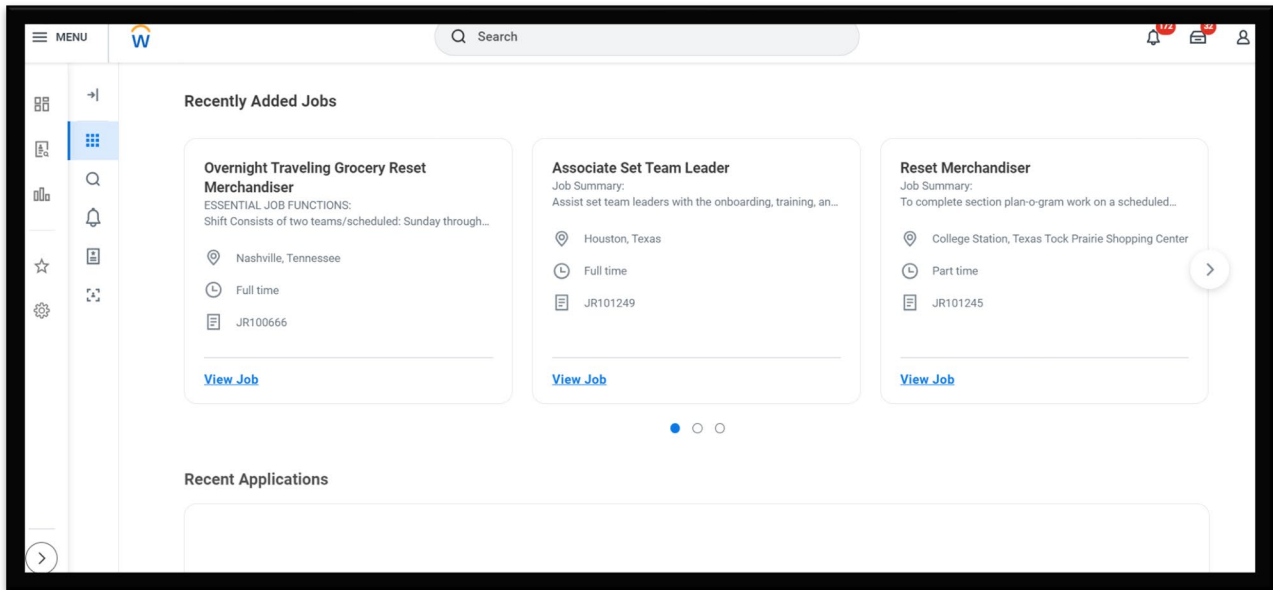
MENU

Search

172

32

Recently Added Jobs

Overnight Traveling Grocery Reset Merchandiser
ESSENTIAL JOB FUNCTIONS:
Shift Consists of two teams/scheduled: Sunday through…

Nashville, Tennessee

Full time

JR100666

View Job

Associate Set Team Leader
Job Summary:
Assist set team leaders with the onboarding, training, an…

Houston, Texas

Full time

JR101249

View Job

Reset Merchandiser
Job Summary:
To complete section plan-o-gram work on a scheduled…

College Station, Texas Tock Prairie Shopping Center

Part time

JR101245

View Job

Recent Applications